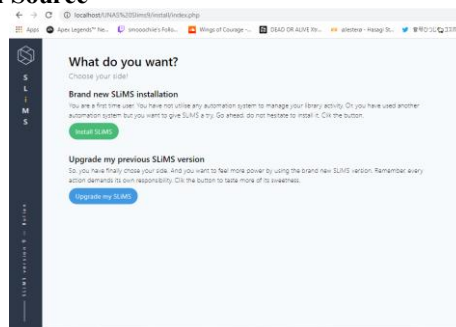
Source

localhost/UNAS%20Slims9/install/index.php

Apps Apex Legends™ Ne... smoochie's Follo... Wings of Courage -... DEAD OR ALIVE Xtr... allestera - Hasagi St... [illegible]

S L i M S

What do you want?

Choose your side!

Brand new SLiMS installation

You are a first time user. You have not utilise any automation system to manage your library activity. Or you have used another automation system but you want to give SLiMS a try. Go ahead, do not hesitate to install it. Click the button.

Install SLiMS

Upgrade my previous SLiMS version

So, you have finally chose your side. And you want to feel more power by using the brand new SLiMS version. Remember every action demands its own responsibility. Click the button to taste more of its sweetness.

Upgrade my SLiMS

SLiMS version 9 - Bulian